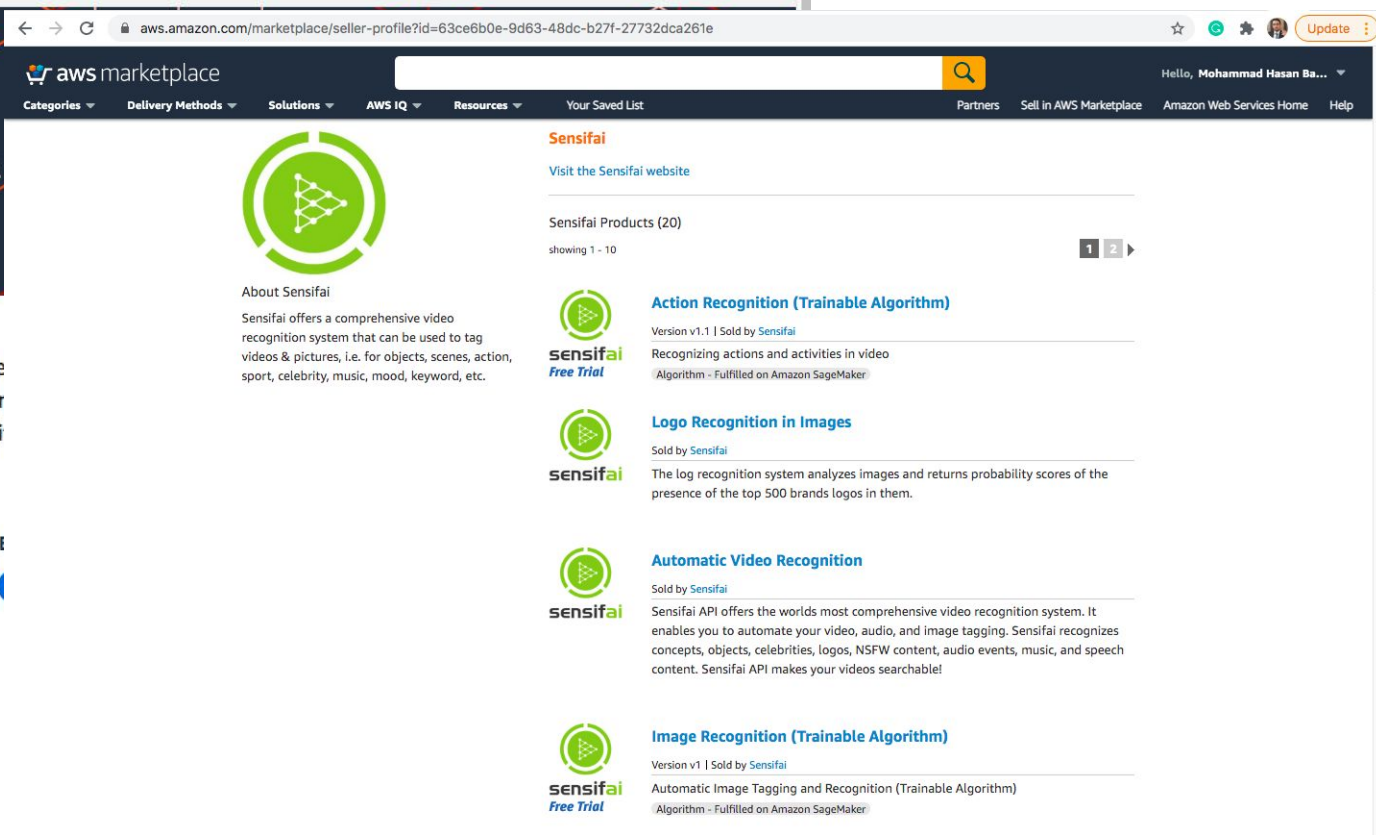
aws.amazon.com/marketplace/seller-profile?id=63ce6b0e-9d63-48dc-b27f-27732dca261e

Update

aws marketplace

Hello, Mohammad Hasan Ba...

Categories Delivery Methods Solutions AWS IQ Resources Your Saved List Partners Sell in AWS Marketplace Amazon Web Services Home Help

Sensifai

Visit the Sensifai website

Sensifai Products (20)

showing 1 - 10

1 2

About Sensifai

Sensifai offers a comprehensive video recognition system that can be used to tag videos & pictures, i.e. for objects, scenes, action, sport, celebrity, music, mood, keyword, etc.

sensifai
Free Trial

Action Recognition (Trainable Algorithm)

Version v1.1 | Sold by Sensifai

Recognizing actions and activities in video

Algorithm - Fulfilled on Amazon SageMaker

sensifai

Logo Recognition in Images

Sold by Sensifai

The log recognition system analyzes images and returns probability scores of the presence of the top 500 brands logos in them.

sensifai

Automatic Video Recognition

Sold by Sensifai

Sensifai API offers the worlds most comprehensive video recognition system. It enables you to automate your video, audio, and image tagging. Sensifai recognizes concepts, objects, celebrities, logos, NSFW content, audio events, music, and speech content. Sensifai API makes your videos searchable!

sensifai
Free Trial

Image Recognition (Trainable Algorithm)

Version v1 | Sold by Sensifai

Automatic Image Tagging and Recognition (Trainable Algorithm)

Algorithm - Fulfilled on Amazon SageMaker